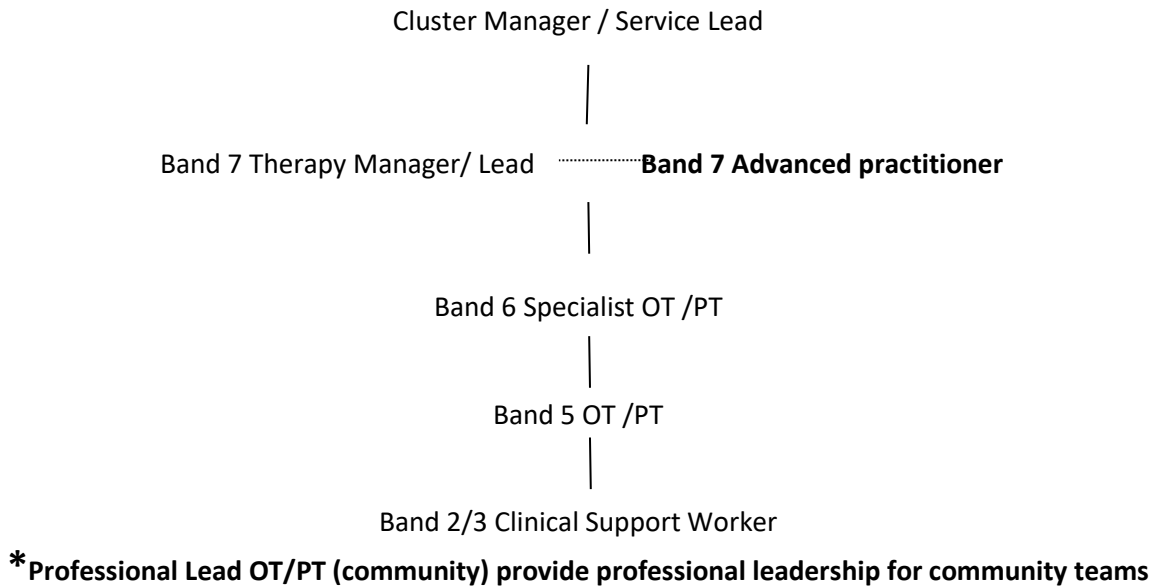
Cluster Manager / Service Lead

Band 7 Therapy Manager/ Lead

**Band 7 Advanced practitioner**

Band 6 Specialist OT /PT

Band 5 OT /PT

Band 2/3 Clinical Support Worker

***Professional Lead OT/PT (community) provide professional leadership for community teams**